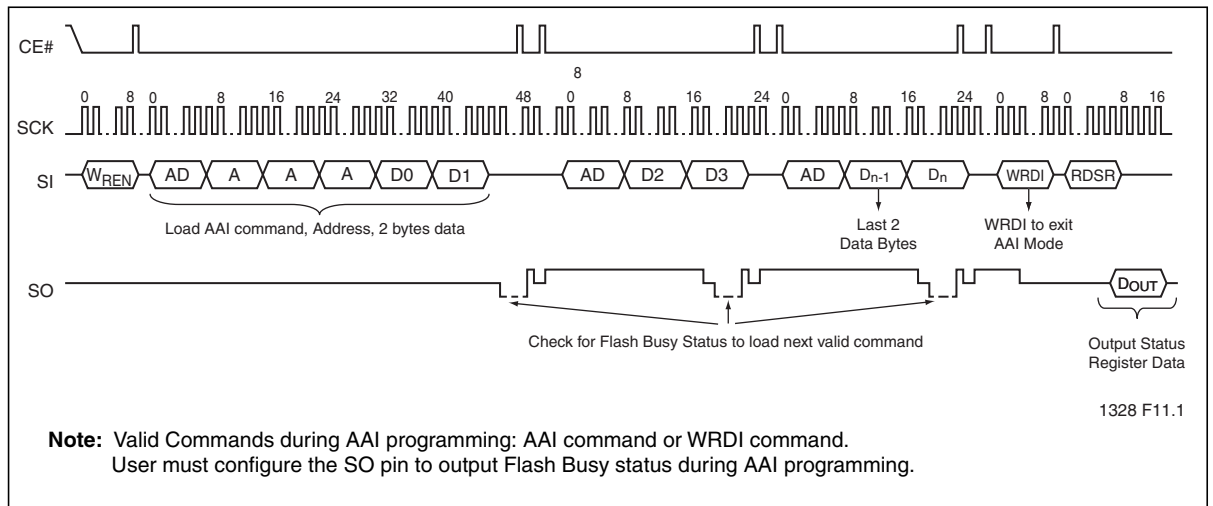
CE#

8

0 8 0 8 16 24 32 40 48 0 8 16 24 0 8 16 24 0 8 0 8 16

SCK

SI $W_{REN}$ AD A A A D0 D1 AD D2 D3 AD $D_{n-1}$ $D_n$ WRDI RDSR

Load AAI command, Address, 2 bytes data

Last 2 Data Bytes

WRDI to exit AAI Mode

SO

$D_{OUT}$

Check for Flash Busy Status to load next valid command

Output Status Register Data

1328 F11.1

**Note:** Valid Commands during AAI programming: AAI command or WRDI command.
User must configure the SO pin to output Flash Busy status during AAI programming.